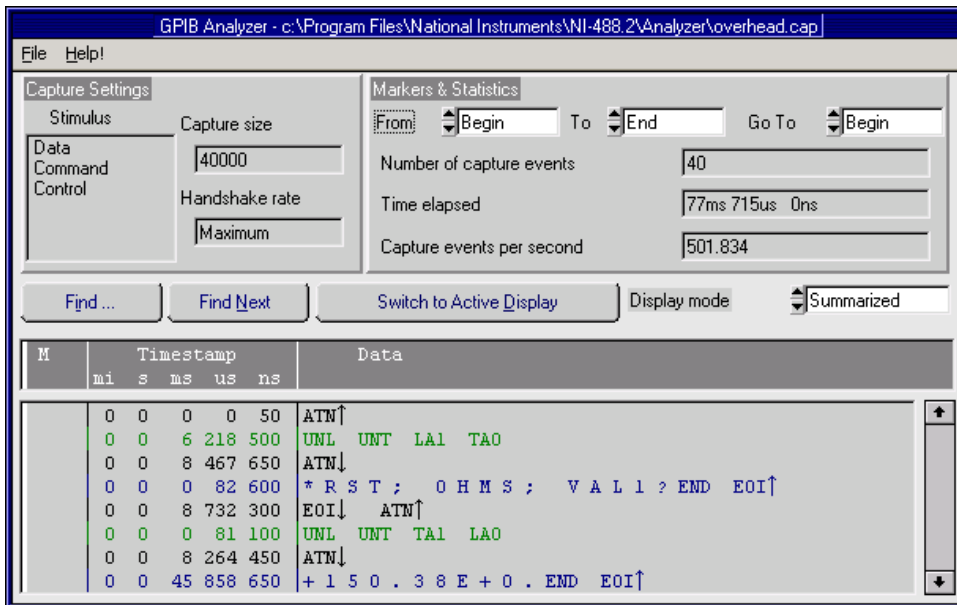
GPIB Analyzer - c:\Program Files\National Instruments\NI-488.2\Analyzer\overhead.cap

File Help!

Capture Settings
Stimulus
Data
Command
Control
Capture size
40000
Handshake rate
Maximum

Markers & Statistics
From Begin To End Go To Begin
Number of capture events 40
Time elapsed 77ms 715us 0ns
Capture events per second 501.834

Find ... Find Next Switch to Active Display Display mode Summarized

| M | Timestamp mi | s | ms | us | ns | Data |
|---|---|---|---|---|---|---|
| | 0 | 0 | 0 | 0 | 50 | ATN↑ |
| | 0 | 0 | 6 | 218 | 500 | UNL UNT LA1 TA0 |
| | 0 | 0 | 8 | 467 | 650 | ATN↓ |
| | 0 | 0 | 0 | 82 | 600 | \* R S T ; O H M S ; V A L 1 ? END EOI↑ |
| | 0 | 0 | 8 | 732 | 300 | EOI↓ ATN↑ |
| | 0 | 0 | 0 | 81 | 100 | UNL UNT TA1 LA0 |
| | 0 | 0 | 8 | 264 | 450 | ATN↓ |
| | 0 | 0 | 45 | 858 | 650 | + 1 5 0 . 3 8 E + 0 . END EOI↑ |